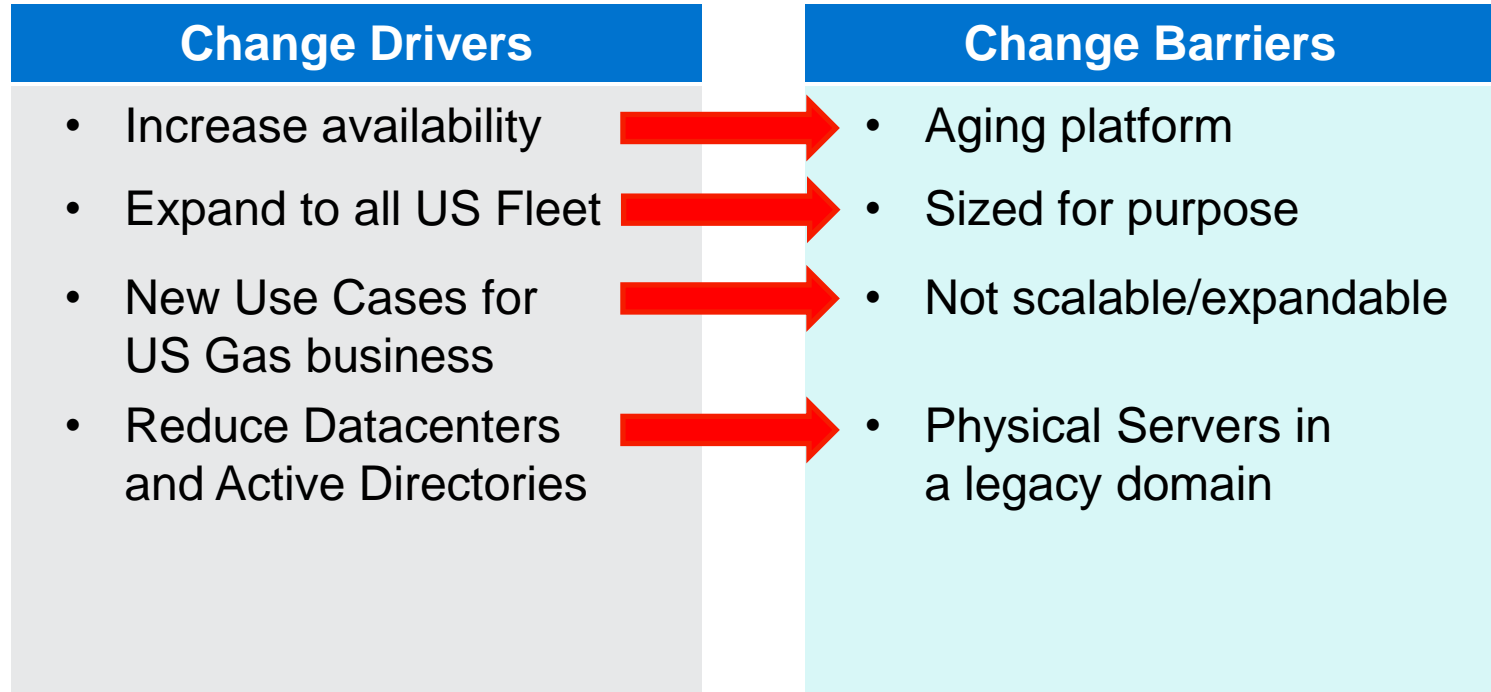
Change Drivers

- Increase availability
- Expand to all US Fleet
- New Use Cases for US Gas business
- Reduce Datacenters and Active Directories

Change Barriers

- Aging platform
- Sized for purpose
- Not scalable/expandable
- Physical Servers in a legacy domain